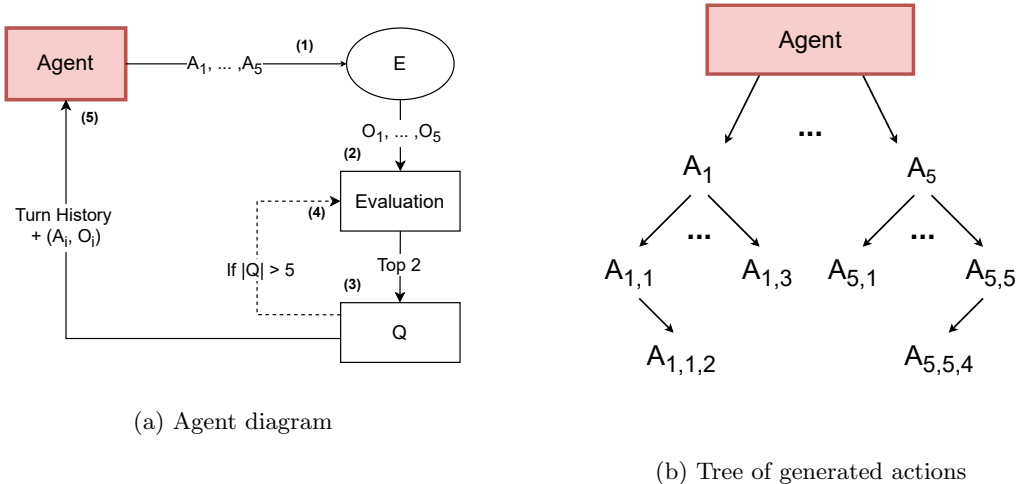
Agent

(1)

$A_1, \dots, A_5$

E

(5)

$O_1, \dots, O_5$

(2)

Turn History + $(A_i, O_i)$

(4)

Evaluation

If |Q| > 5

Top 2

(3)

Q

(a) Agent diagram

Agent

...

$A_1$

$A_5$

...

...

$A_{1,1}$

$A_{1,3}$

$A_{5,1}$

$A_{5,5}$

$A_{1,1,2}$

$A_{5,5,4}$

(b) Tree of generated actions